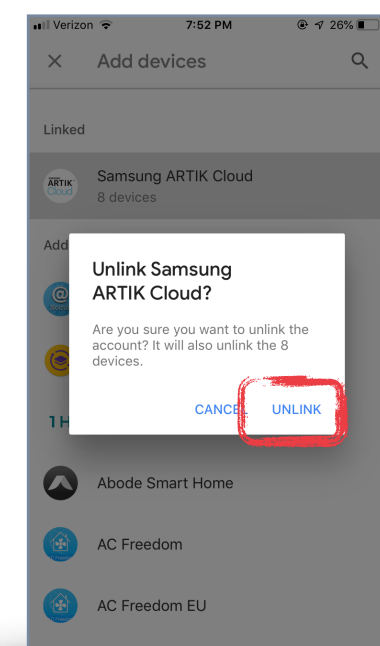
Verizon 7:52 PM 26%

Add devices

Linked

ARTIK Cloud

Samsung ARTIK Cloud

8 devices

Add

1H

Unlink Samsung ARTIK Cloud?

Are you sure you want to unlink the account? It will also unlink the 8 devices.

CANCEL UNLINK

Abode Smart Home

AC Freedom

AC Freedom EU